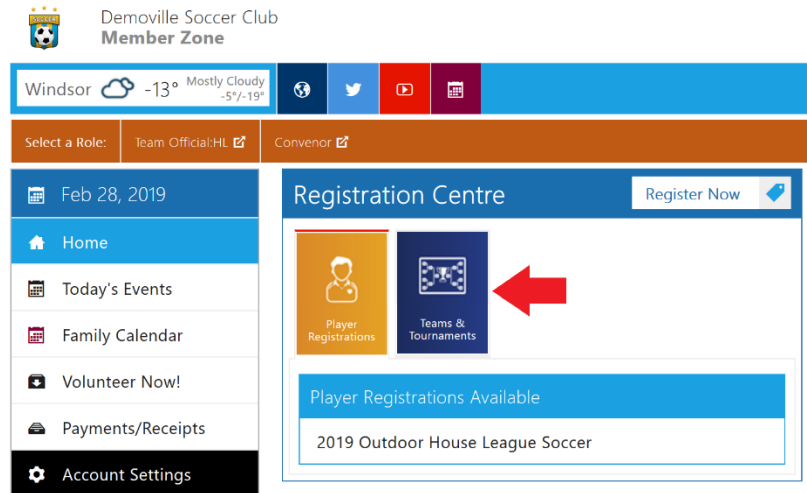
SOCCER

Demoville Soccer Club
Member Zone

Windsor -13° Mostly Cloudy -5°/-19°

Select a Role: Team Official:HL Convenor

Feb 28, 2019

Home

Today's Events

Family Calendar

Volunteer Now!

Payments/Receipts

Account Settings

Registration Centre

Register Now

Player Registrations

Teams & Tournaments

Player Registrations Available

2019 Outdoor House League Soccer